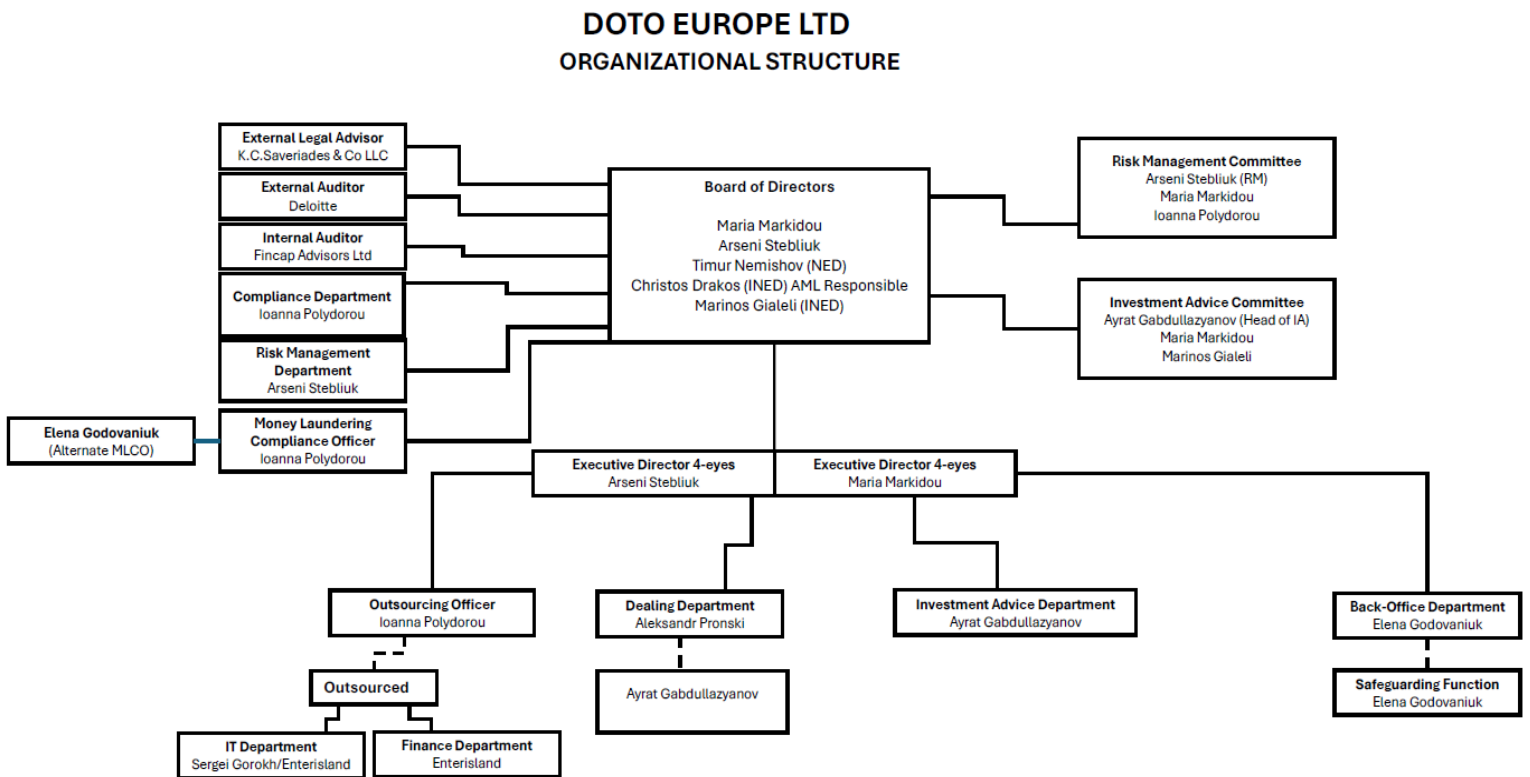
DOTO EUROPE LTD
ORGANIZATIONAL STRUCTURE

External Legal Advisor
K.C.Saveriades & Co LLC

External Auditor
Deloitte

Internal Auditor
Fincap Advisors Ltd

Compliance Department
Ioanna Polydorou

Risk Management Department
Arseni Stebliuk

Elena Godovaniuk
(Alternate MLCO)

Money Laundering Compliance Officer
Ioanna Polydorou

Board of Directors

Maria Markidou
Arseni Stebliuk
Timur Nemishov (NED)
Christos Drakos (INED) AML Responsible
Marinos Gialeli (INED)

Risk Management Committee
Arseni Stebliuk (RM)
Maria Markidou
Ioanna Polydorou

Investment Advice Committee
Ayrat Gabdullazyanov (Head of IA)
Maria Markidou
Marinos Gialeli

Executive Director 4-eyes
Arseni Stebliuk

Executive Director 4-eyes
Maria Markidou

Outsourcing Officer
Ioanna Polydorou

Outsourced

IT Department
Sergei Gorokh/Enterisland

Finance Department
Enterisland

Dealing Department
Aleksandr Pronski

Ayrat Gabdullazyanov

Investment Advice Department
Ayrat Gabdullazyanov

Back-Office Department
Elena Godovaniuk

Safeguarding Function
Elena Godovaniuk